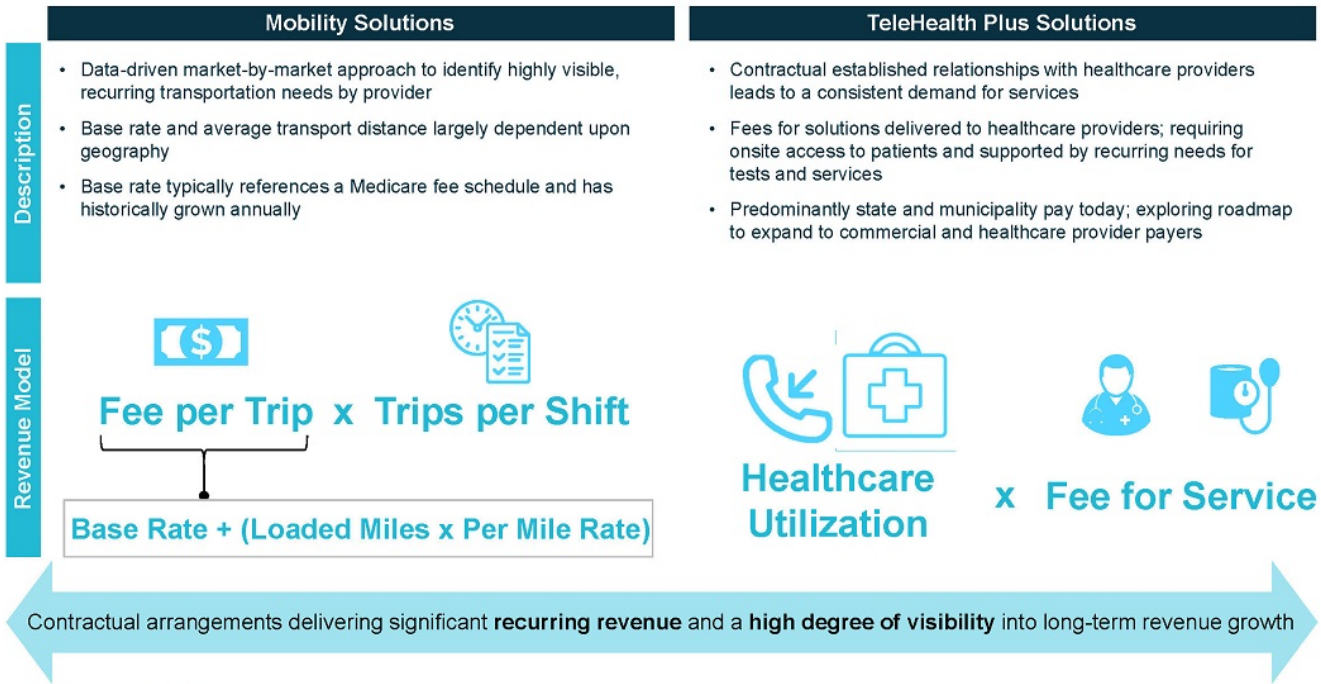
Mobility Solutions

TeleHealth Plus Solutions

Description

• Data-driven market-by-market approach to identify highly visible, recurring transportation needs by provider

• Base rate and average transport distance largely dependent upon geography

• Base rate typically references a Medicare fee schedule and has historically grown annually

• Contractual established relationships with healthcare providers leads to a consistent demand for services

• Fees for solutions delivered to healthcare providers; requiring onsite access to patients and supported by recurring needs for tests and services

• Predominantly state and municipality pay today; exploring roadmap to expand to commercial and healthcare provider payers

Revenue Model

Fee per Trip x Trips per Shift

Base Rate + (Loaded Miles x Per Mile Rate)

Healthcare Utilization x Fee for Service

Contractual arrangements delivering significant **recurring revenue** and a **high degree of visibility** into long-term revenue growth